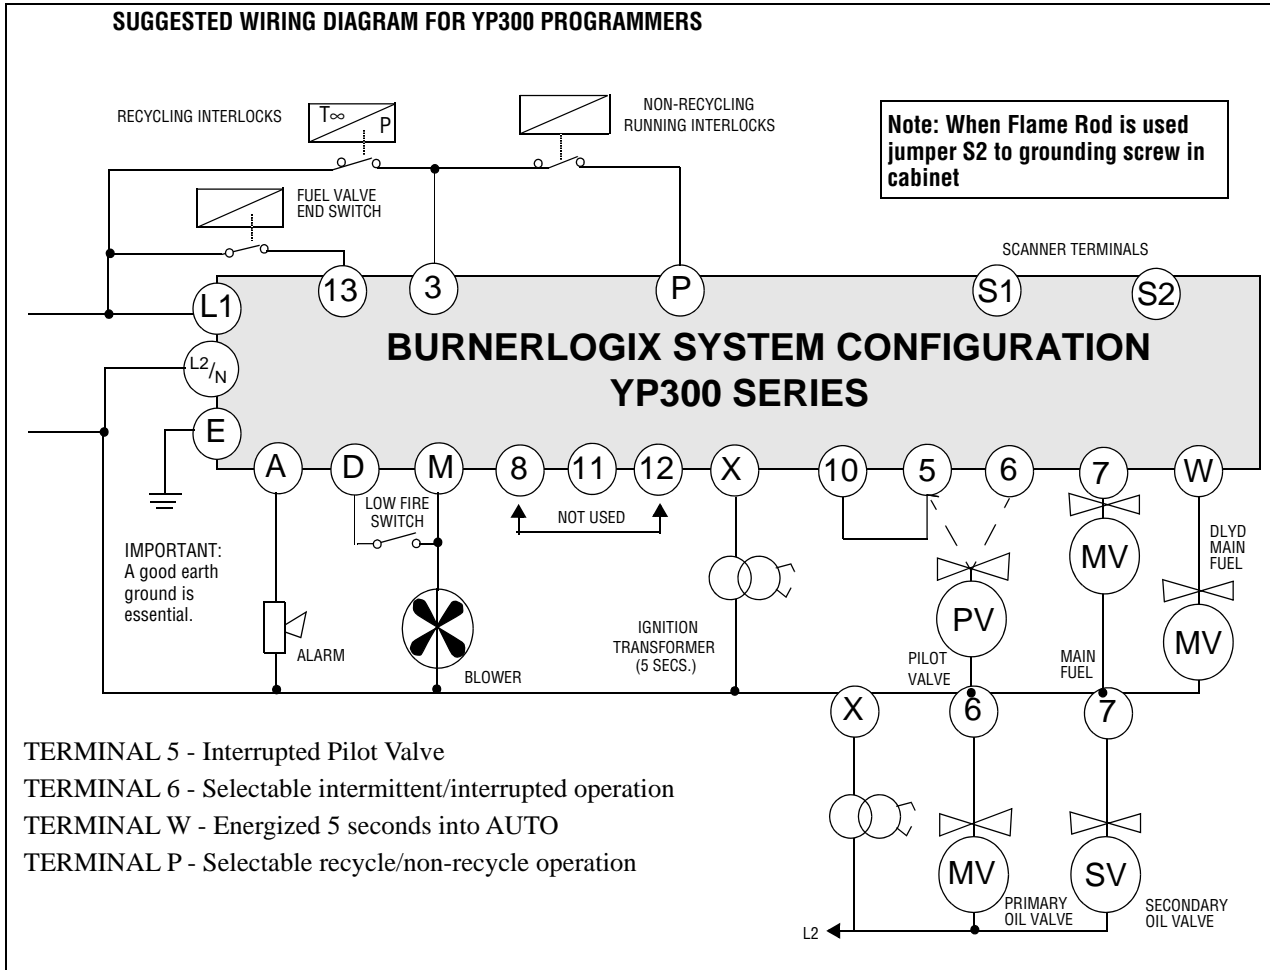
SUGGESTED WIRING DIAGRAM FOR YP300 PROGRAMMERS

RECYCLING INTERLOCKS

T∞

P

NON-RECYCLING RUNNING INTERLOCKS

Note: When Flame Rod is used jumper S2 to grounding screw in cabinet

FUEL VALVE END SWITCH

SCANNER TERMINALS

13

3

P

S1

S2

L1

BURNERLOGIX SYSTEM CONFIGURATION YP300 SERIES

L2/N

E

A

D

M

8

11

12

X

10

5

6

7

W

LOW FIRE SWITCH

NOT USED

IMPORTANT: A good earth ground is essential.

ALARM

BLOWER

IGNITION TRANSFORMER (5 SECS.)

PV

PILOT VALVE

MV

MAIN FUEL

DLYD MAIN FUEL

MV

X

6

7

TERMINAL 5 - Interrupted Pilot Valve

TERMINAL 6 - Selectable intermittent/interrupted operation

TERMINAL W - Energized 5 seconds into AUTO

TERMINAL P - Selectable recycle/non-recycle operation

MV

SV

L2

PRIMARY OIL VALVE

SECONDARY OIL VALVE